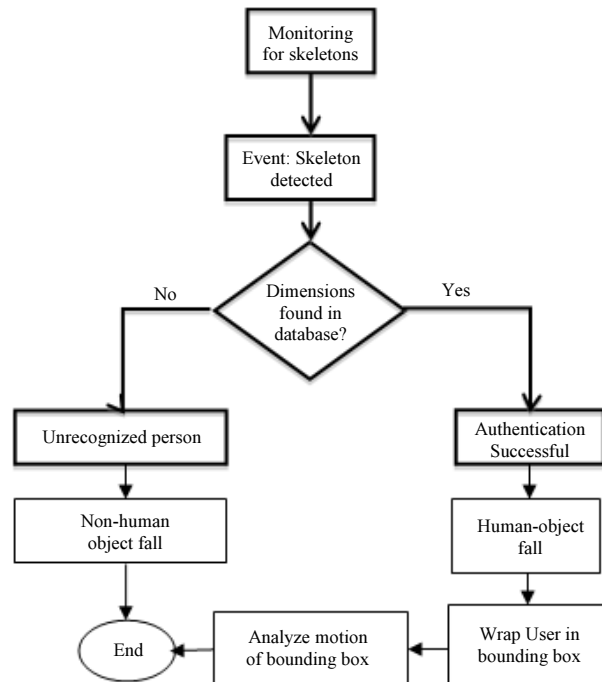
Monitoring for skeletons

Event: Skeleton detected

Dimensions found in database?

No

Yes

Unrecognized person

Authentication Successful

Non-human object fall

Human-object fall

End

Analyze motion of bounding box

Wrap User in bounding box